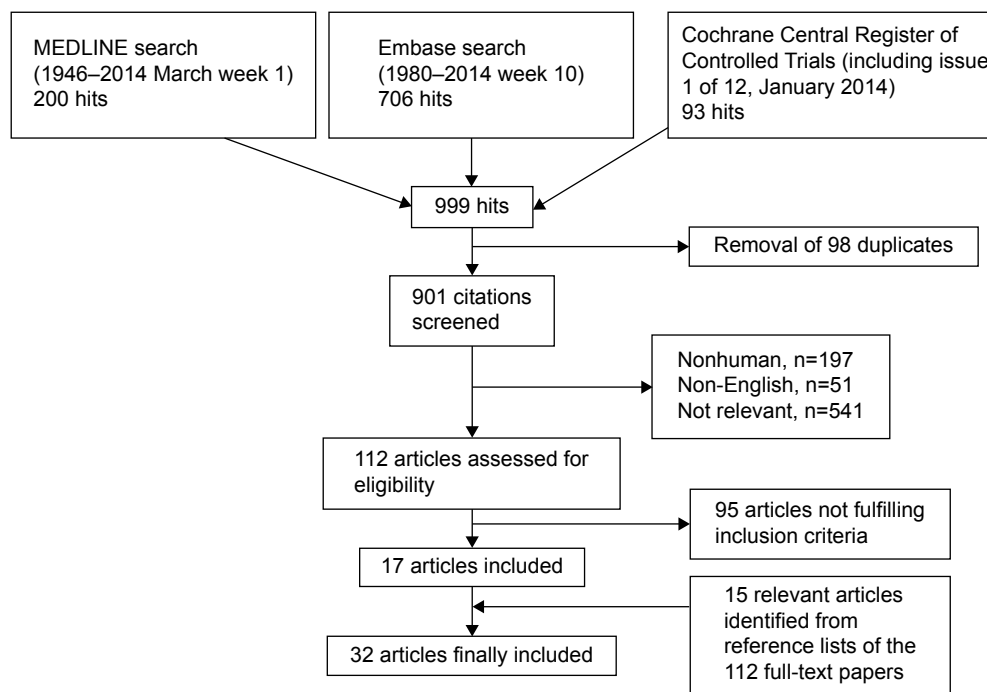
MEDLINE search
(1946–2014 March week 1)
200 hits

Embase search
(1980–2014 week 10)
706 hits

Cochrane Central Register of Controlled Trials (including issue 1 of 12, January 2014)
93 hits

999 hits

Removal of 98 duplicates

901 citations screened

Nonhuman, n=197
Non-English, n=51
Not relevant, n=541

112 articles assessed for eligibility

95 articles not fulfilling inclusion criteria

17 articles included

15 relevant articles identified from reference lists of the 112 full-text papers

32 articles finally included